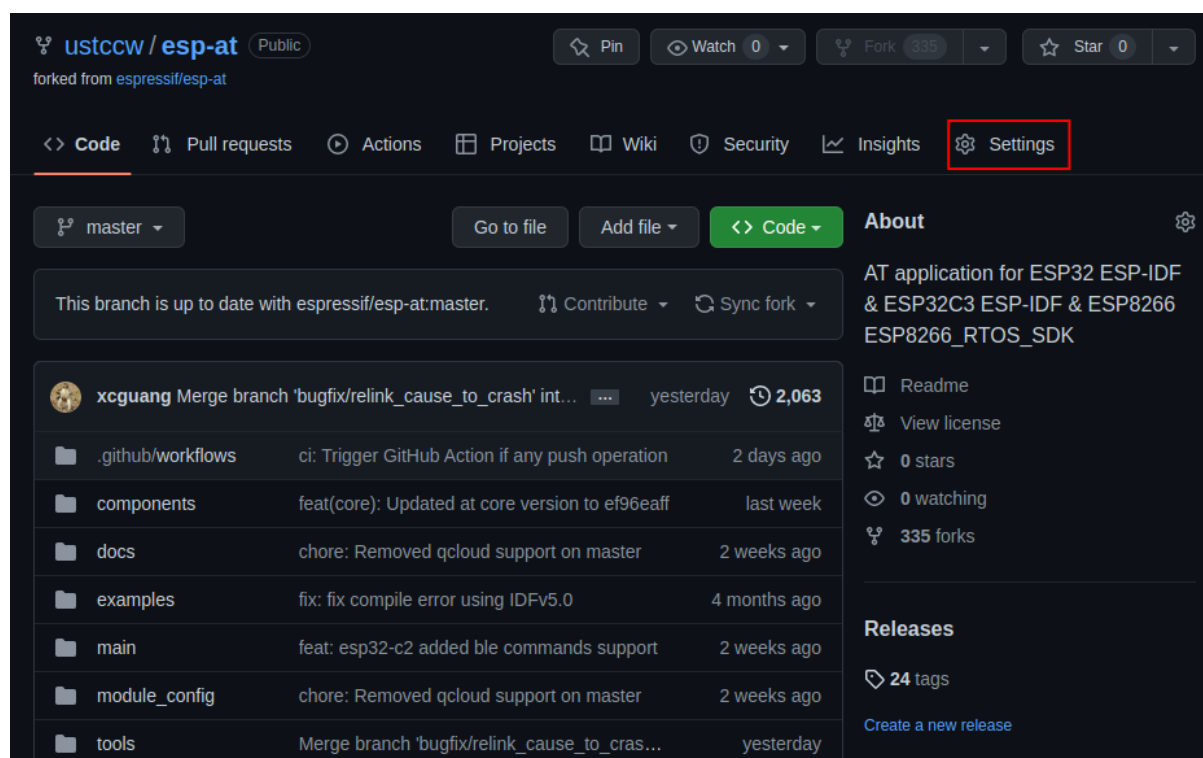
ustccw / esp-at Public
forked from espressif/esp-at

Pin
Watch 0
Fork 335
Star 0

Code
Pull requests
Actions
Projects
Wiki
Security
Insights
Settings

master
Go to file
Add file
Code

This branch is up to date with espressif/esp-at:master.
Contribute
Sync fork

xcguang Merge branch 'bugfix/relink_cause_to_crash' int... ... yesterday 2,063

| | | |
|---|---|---|
| .github/workflows | ci: Trigger GitHub Action if any push operation | 2 days ago |
| components | feat(core): Updated at core version to ef96eaff | last week |
| docs | chore: Removed qcloud support on master | 2 weeks ago |
| examples | fix: fix compile error using IDFv5.0 | 4 months ago |
| main | feat: esp32-c2 added ble commands support | 2 weeks ago |
| module_config | chore: Removed qcloud support on master | 2 weeks ago |
| tools | Merge branch 'bugfix/relink_cause_to_cras... | yesterday |

About

AT application for ESP32 ESP-IDF & ESP32C3 ESP-IDF & ESP8266 ESP8266_RTOS_SDK

Readme
View license
0 stars
0 watching
335 forks

Releases

24 tags

Create a new release